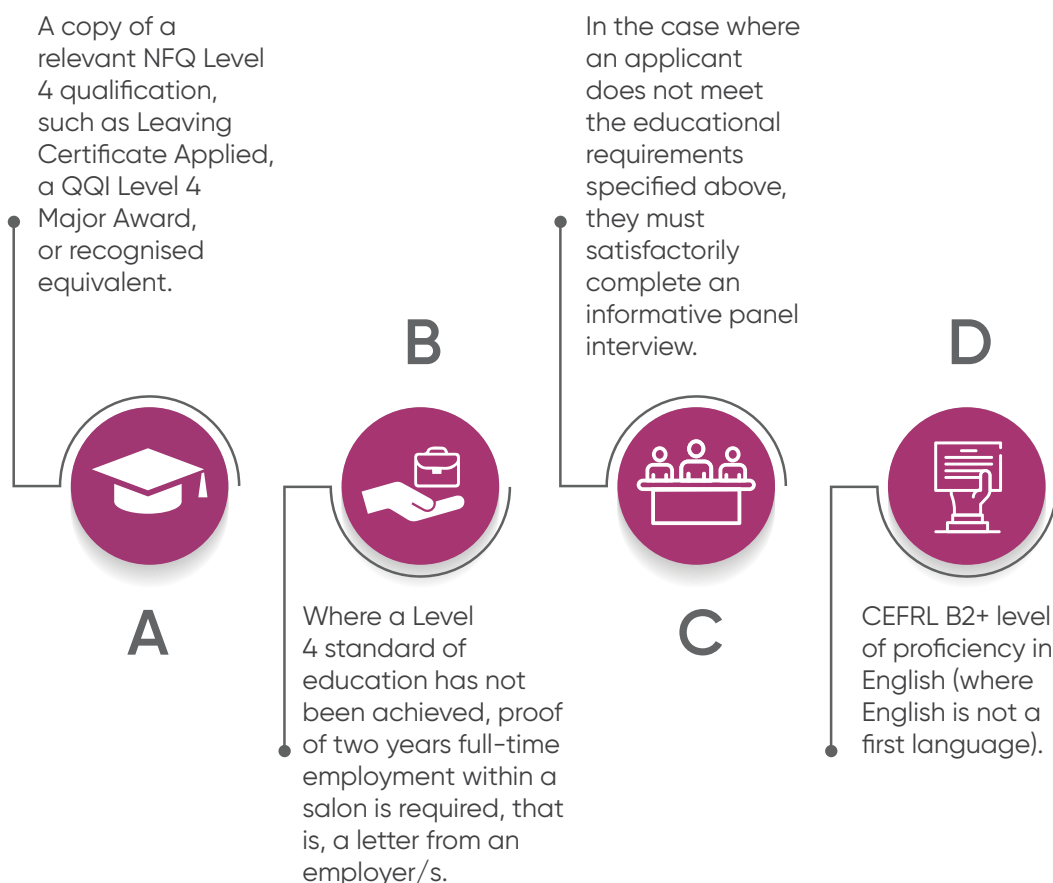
A copy of a relevant NFQ Level 4 qualification, such as Leaving Certificate Applied, a QQI Level 4 Major Award, or recognised equivalent.

A

B

Where a Level 4 standard of education has not been achieved, proof of two years full-time employment within a salon is required, that is, a letter from an employer/s.

In the case where an applicant does not meet the educational requirements specified above, they must satisfactorily complete an informative panel interview.

C

D

CEFRL B2+ level of proficiency in English (where English is not a first language).